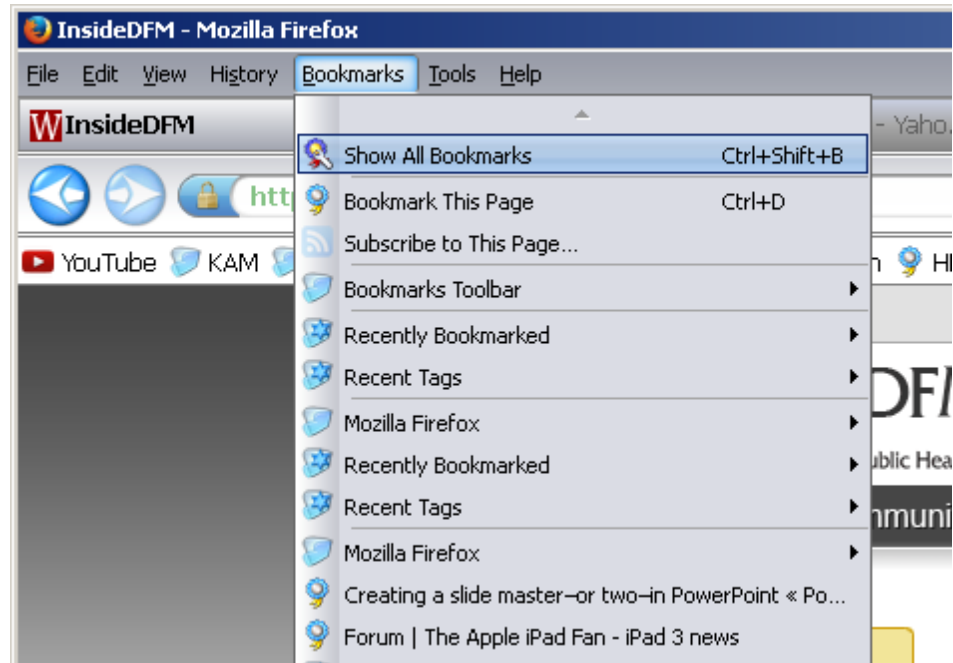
InsideDFM - Mozilla Firefox

File Edit View History Bookmarks Tools Help

W InsideDFM

- Yaho.

http

YouTube KAM

Show All Bookmarks Ctrl+Shift+B
Bookmark This Page Ctrl+D
Subscribe to This Page...
Bookmarks Toolbar
Recently Bookmarked
Recent Tags
Mozilla Firefox
Recently Bookmarked
Recent Tags
Mozilla Firefox
Creating a slide master–or two–in PowerPoint « Po...
Forum | The Apple iPad Fan - iPad 3 news

n HI

DFI

ublic Hea

mmuni